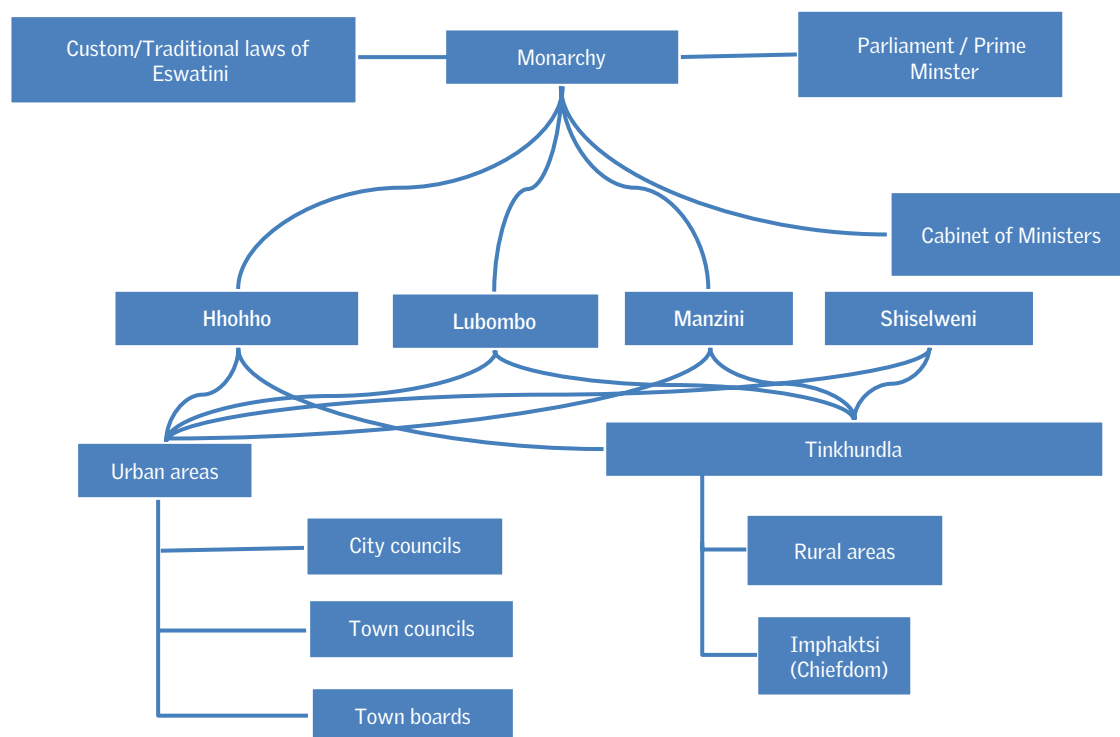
Custom/Traditional laws of Eswatini

Monarchy

Parliament / Prime Minster

Cabinet of Ministers

Hhohho

Lubombo

Manzini

Shiselweni

Urban areas

Tinkhundla

City councils

Town councils

Town boards

Rural areas

Imphaktsi (Chiefdom)